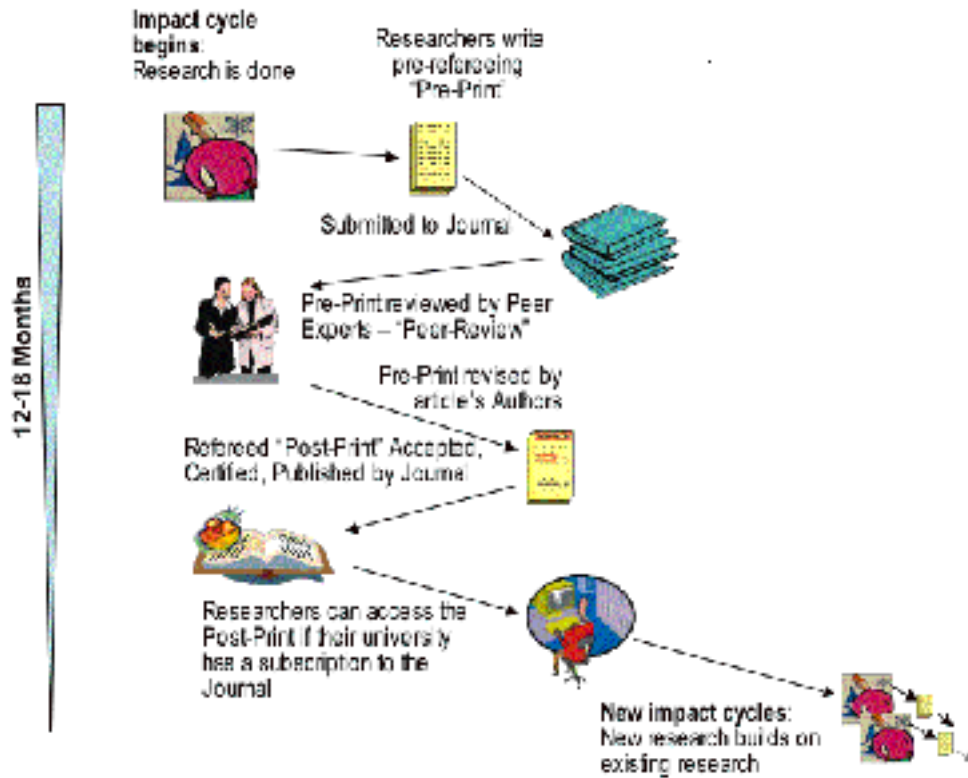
12-18 Months

Impact cycle begins: Research is done

Researchers write pre-refereeing "Pre-Print"

Submitted to Journal

Pre-Print reviewed by Peer Experts – "Peer-Review"

Pre-Print revised by article's Authors

Refereed "Post-Print" Accepted, Certified, Published by Journal

Researchers can access the Post-Print if their university has a subscription to the Journal

New impact cycles: New research builds on existing research